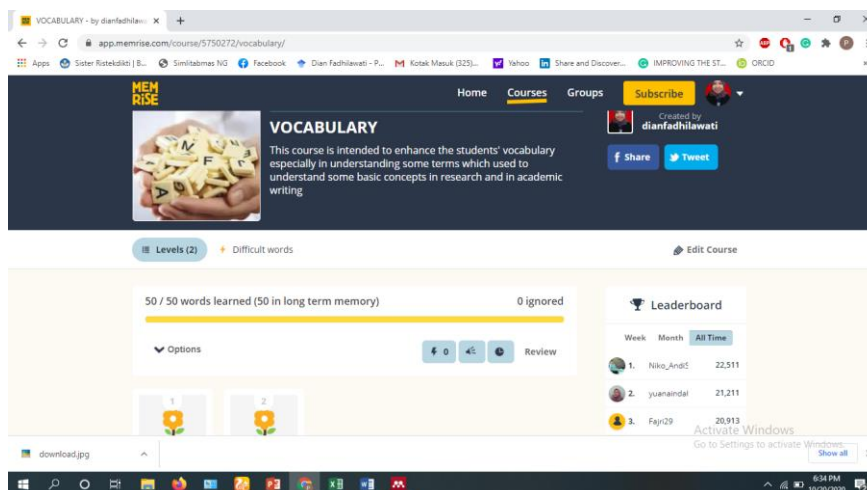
VOCABULARY - by dianfadhilaw ×   +

app.memrise.com/course/5750272/vocabulary/

Apps   Sister Ristekdikti | B...   Simlitabmas NG   Facebook   Dian Fadhilawati - P...   Kotak Masuk (325)...   Yahoo   Share and Discover...   IMPROVING THE ST...   ORCID

MEM RISE   Home   Courses   Groups   Subscribe

VOCABULARY

This course is intended to enhance the students' vocabulary especially in understanding some terms which used to understand some basic concepts in research and in academic writing

Created by dianfadhilawati

Share   Tweet

Levels (2)   Difficult words   Edit Course

50 / 50 words learned (50 in long term memory)   0 ignored

Options   0   Review

Leaderboard

Week   Month   All Time

| 1. | Niko_AndiS | 22,511 |
|---|---|---|
| 2. | yuanaindal | 21,211 |
| 3. | Fajri29 | 20,913 |

1   2

Activate Windows
Go to Settings to activate Windows.

download.jpg   Show all

6:34 PM